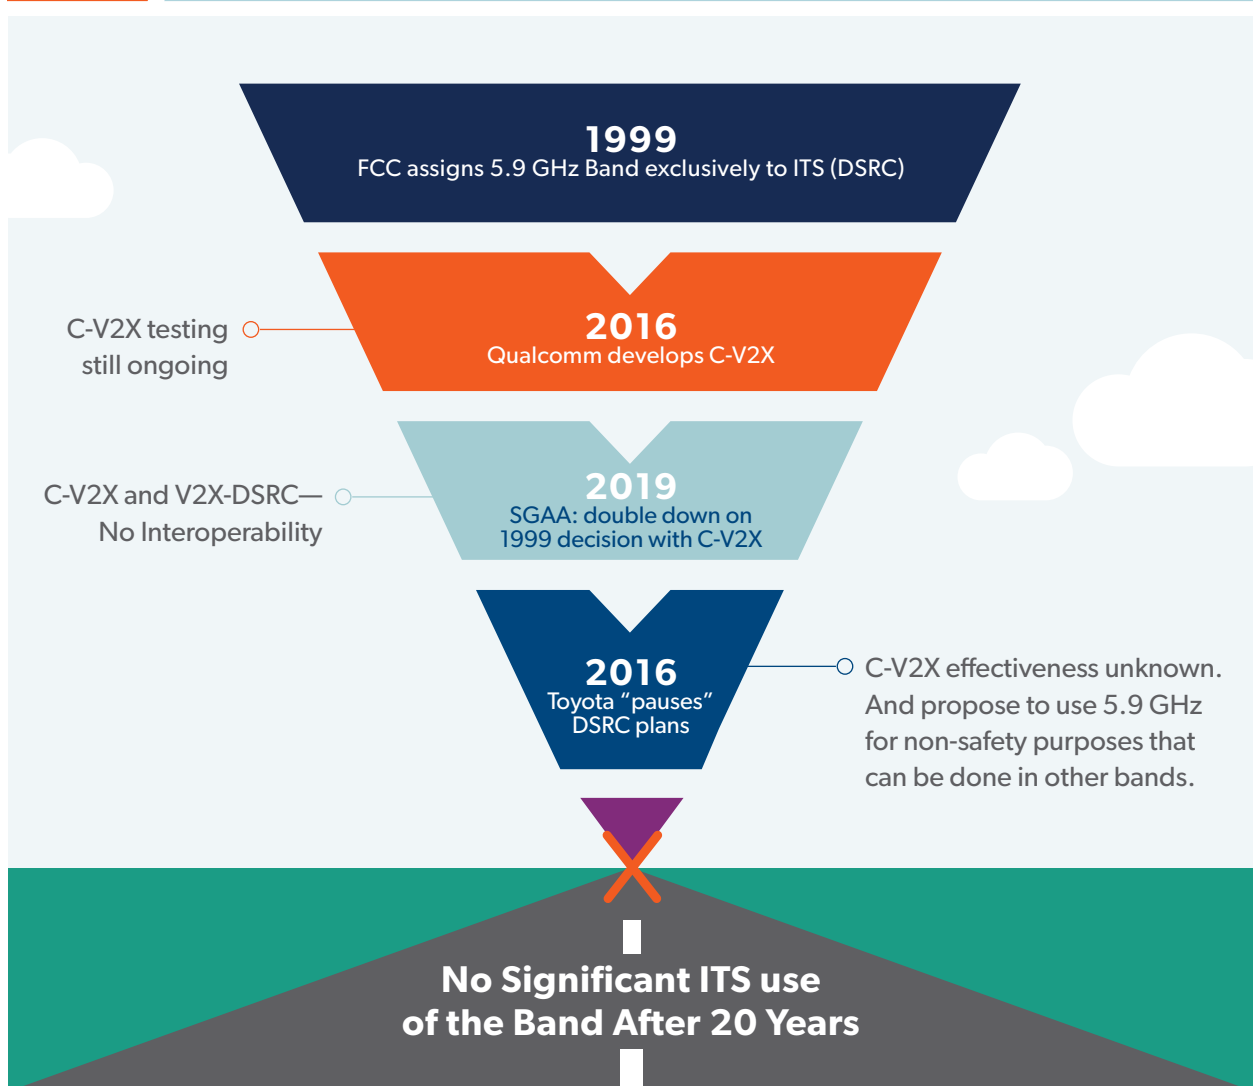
1999
FCC assigns 5.9 GHz Band exclusively to ITS (DSRC)

C-V2X testing still ongoing

2016
Qualcomm develops C-V2X

C-V2X and V2X-DSRC— No Interoperability

2019
SGAA: double down on 1999 decision with C-V2X

2016
Toyota “pauses” DSRC plans

C-V2X effectiveness unknown. And propose to use 5.9 GHz for non-safety purposes that can be done in other bands.

No Significant ITS use of the Band After 20 Years